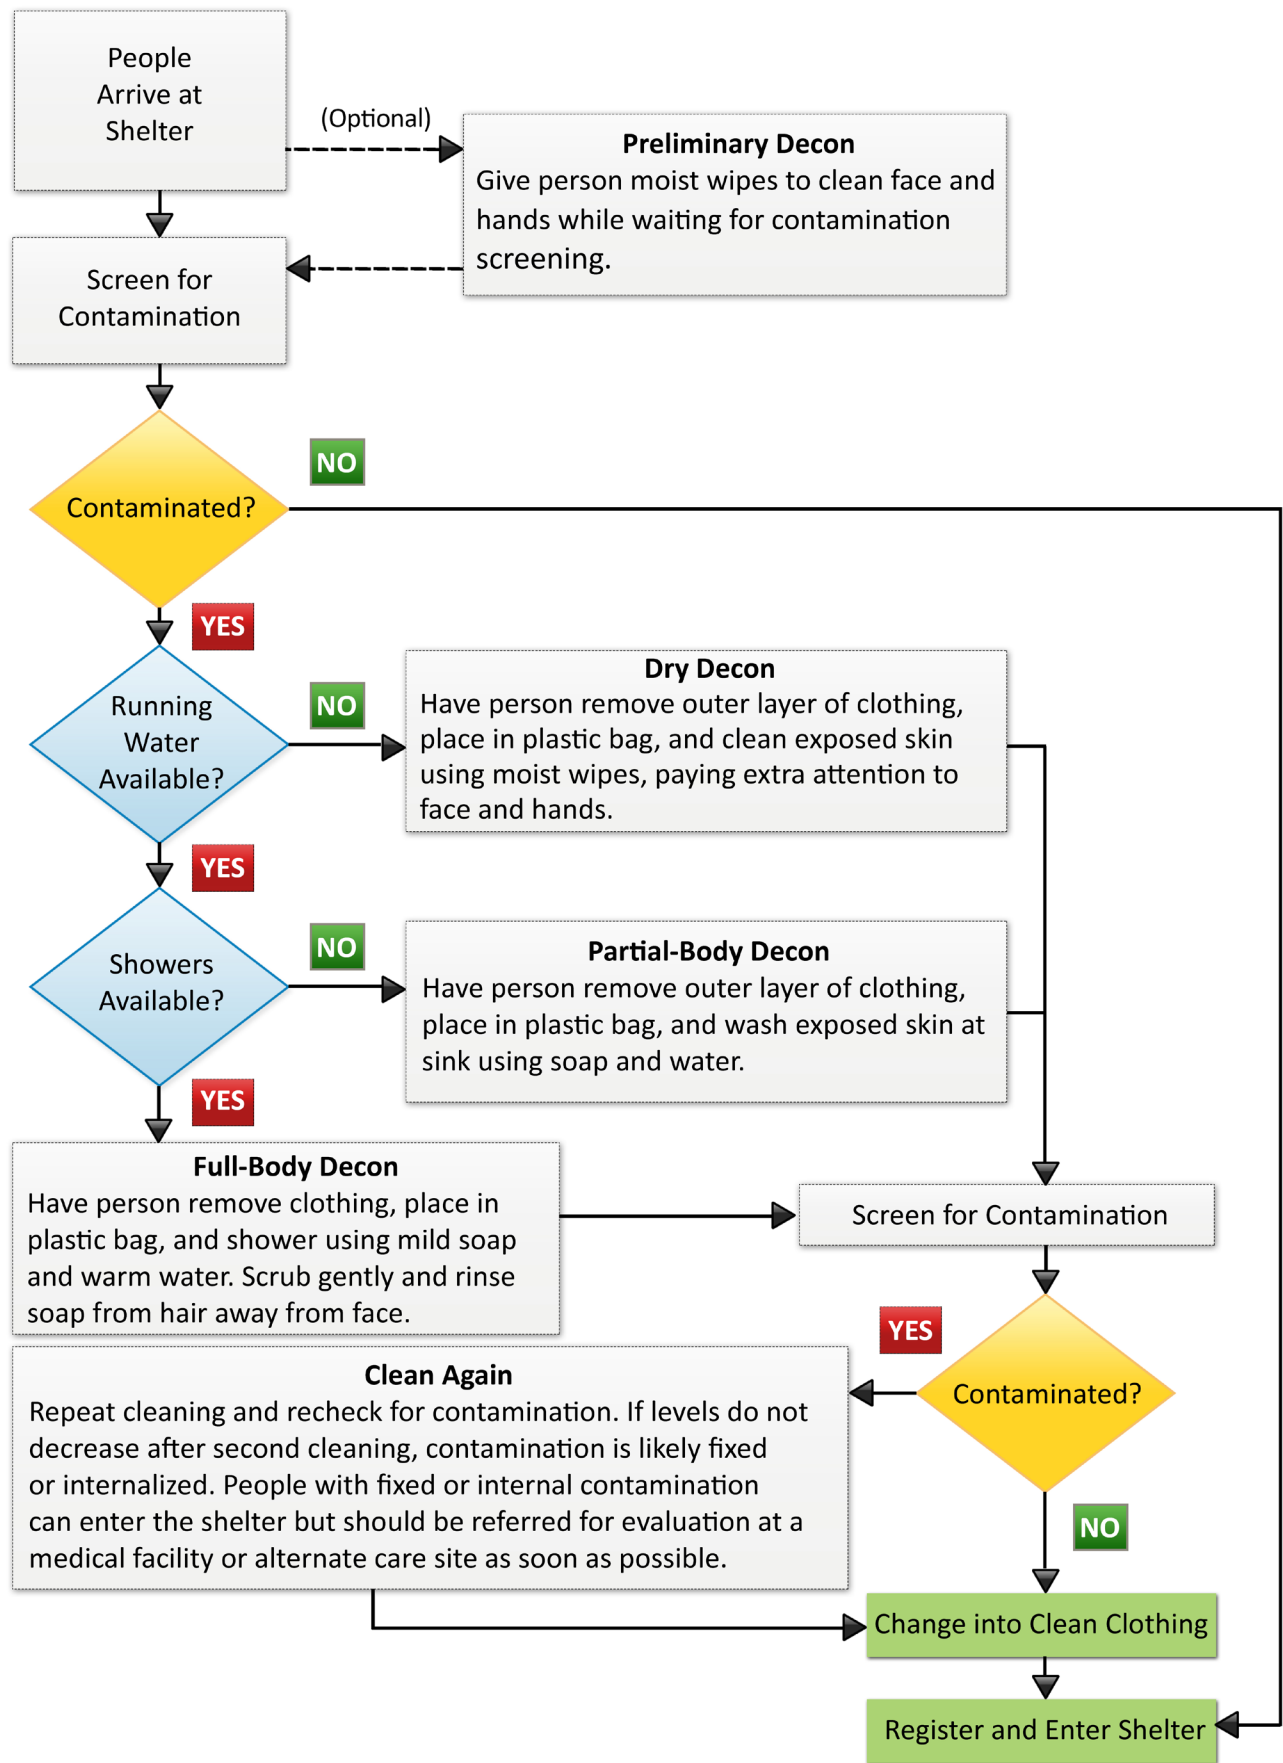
People Arrive at Shelter

(Optional)

**Preliminary Decon**
Give person moist wipes to clean face and hands while waiting for contamination screening.

Screen for Contamination

Contaminated?

NO

YES

Running Water Available?

NO

**Dry Decon**
Have person remove outer layer of clothing, place in plastic bag, and clean exposed skin using moist wipes, paying extra attention to face and hands.

YES

Showers Available?

NO

**Partial-Body Decon**
Have person remove outer layer of clothing, place in plastic bag, and wash exposed skin at sink using soap and water.

YES

**Full-Body Decon**
Have person remove clothing, place in plastic bag, and shower using mild soap and warm water. Scrub gently and rinse soap from hair away from face.

Screen for Contamination

YES

Contaminated?

**Clean Again**
Repeat cleaning and recheck for contamination. If levels do not decrease after second cleaning, contamination is likely fixed or internalized. People with fixed or internal contamination can enter the shelter but should be referred for evaluation at a medical facility or alternate care site as soon as possible.

NO

Change into Clean Clothing

Register and Enter Shelter